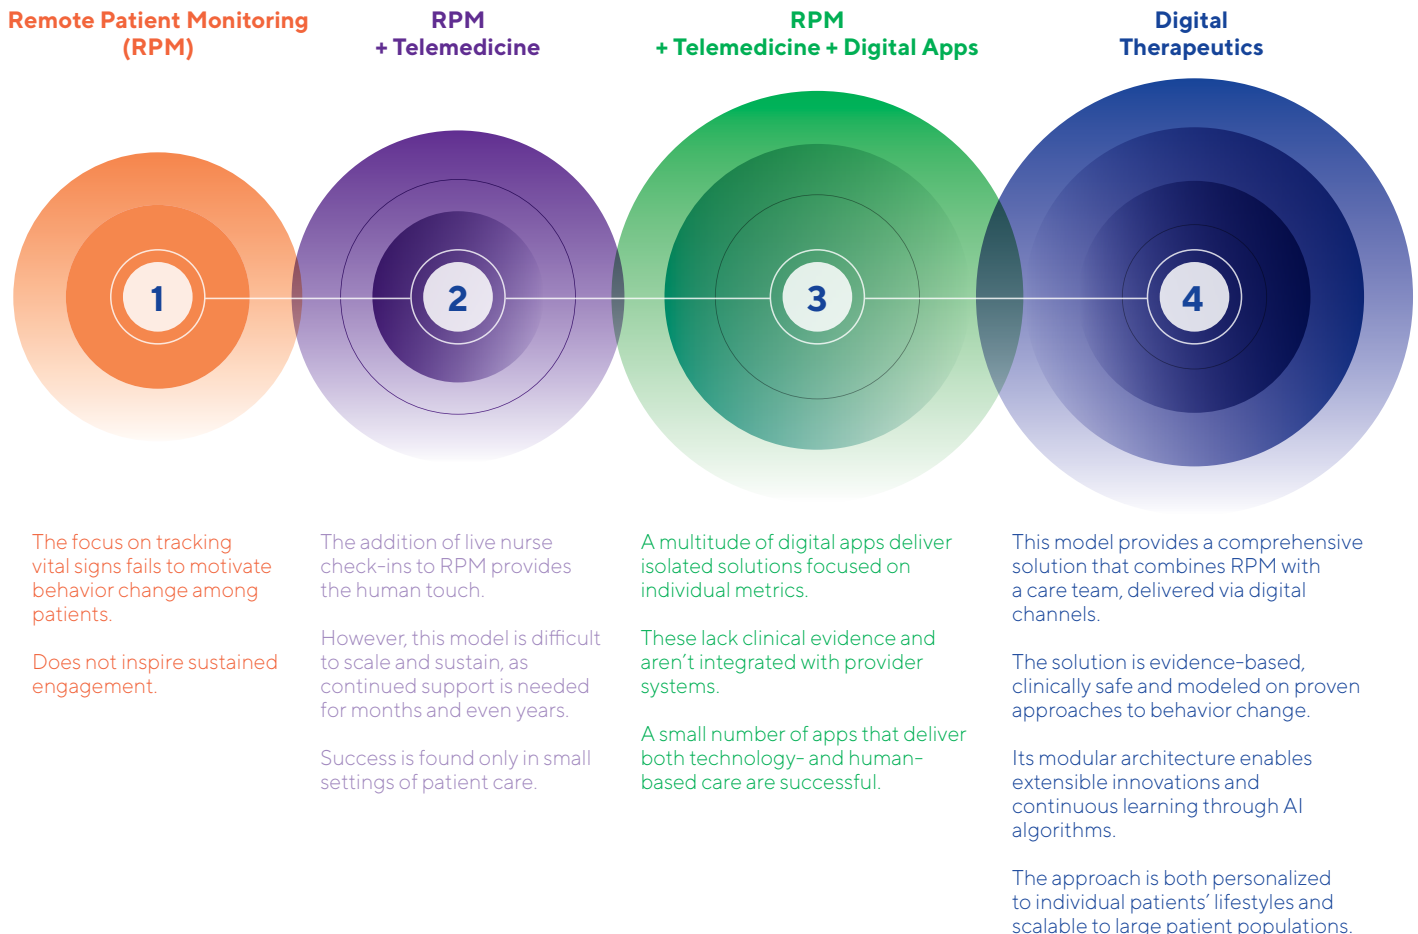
Remote Patient Monitoring (RPM)

RPM + Telemedicine

RPM + Telemedicine + Digital Apps

Digital Therapeutics

1

2

3

4

The focus on tracking vital signs fails to motivate behavior change among patients.

Does not inspire sustained engagement.

The addition of live nurse check-ins to RPM provides the human touch.

However, this model is difficult to scale and sustain, as continued support is needed for months and even years.

Success is found only in small settings of patient care.

A multitude of digital apps deliver isolated solutions focused on individual metrics.

These lack clinical evidence and aren't integrated with provider systems.

A small number of apps that deliver both technology- and human-based care are successful.

This model provides a comprehensive solution that combines RPM with a care team, delivered via digital channels.

The solution is evidence-based, clinically safe and modeled on proven approaches to behavior change.

Its modular architecture enables extensible innovations and continuous learning through AI algorithms.

The approach is both personalized to individual patients' lifestyles and scalable to large patient populations.